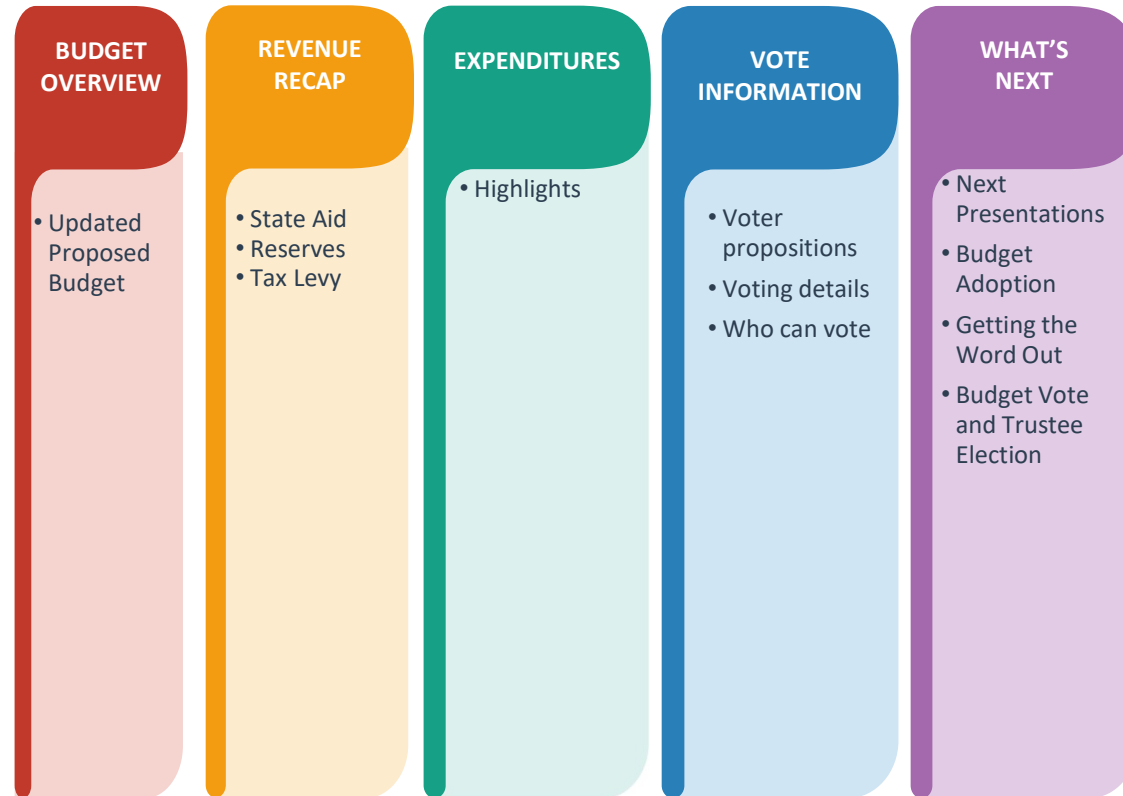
BUDGET OVERVIEW

• Updated Proposed Budget

REVENUE RECAP

• State Aid
• Reserves
• Tax Levy

EXPENDITURES

• Highlights

VOTE INFORMATION

• Voter propositions
• Voting details
• Who can vote

WHAT'S NEXT

• Next Presentations
• Budget Adoption
• Getting the Word Out
• Budget Vote and Trustee Election